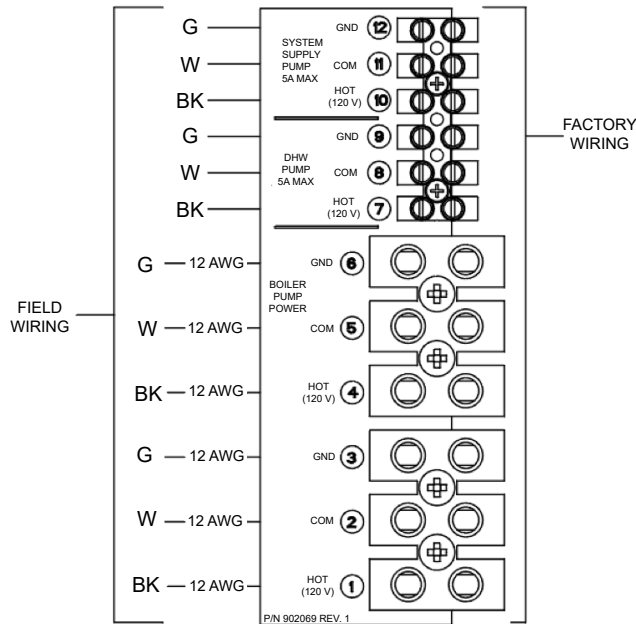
G
W
BK
G
W
BK
G — 12 AWG
W — 12 AWG
BK — 12 AWG
G — 12 AWG
W — 12 AWG
BK — 12 AWG

FIELD WIRING

SYSTEM SUPPLY PUMP 5A MAX
GND 12
COM 11
HOT (120 V) 10

DHW PUMP 5A MAX
GND 9
COM 8
HOT (120 V) 7

BOILER PUMP POWER
GND 6
COM 5
HOT (120 V) 4
GND 3
COM 2
HOT (120 V) 1

FACTORY WIRING

P/N 902069 REV. 1